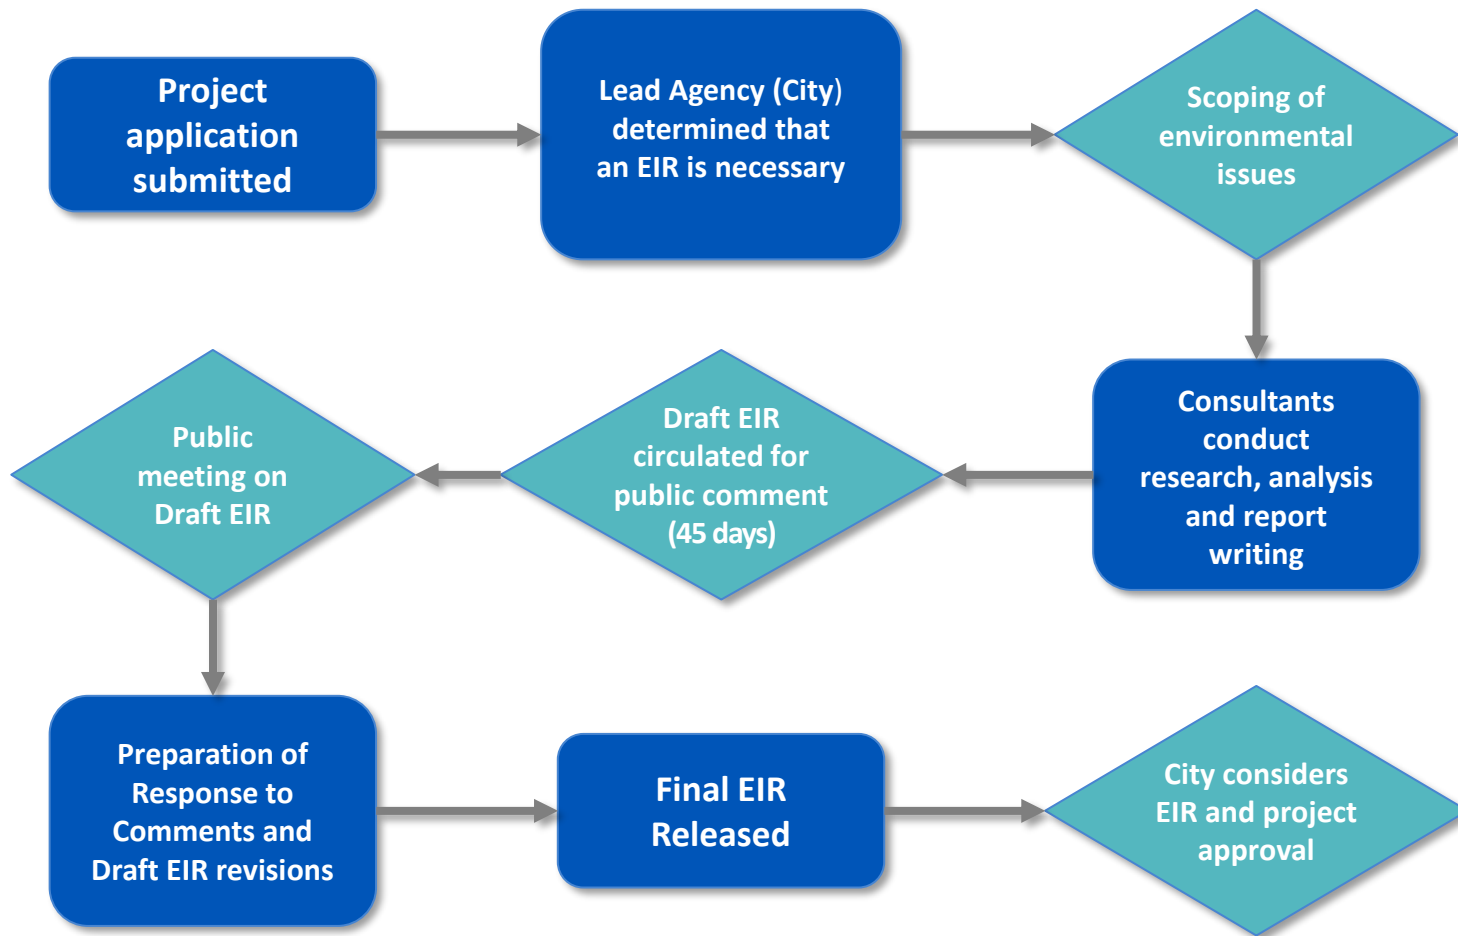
Project application submitted

Lead Agency (City) determined that an EIR is necessary

Scoping of environmental issues

Consultants conduct research, analysis and report writing

Draft EIR circulated for public comment (45 days)

Public meeting on Draft EIR

Preparation of Response to Comments and Draft EIR revisions

Final EIR Released

City considers EIR and project approval